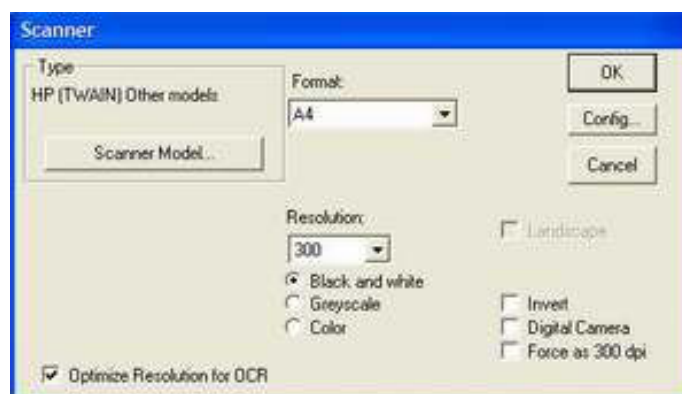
Scanner

Type
HP (TWAIN) Other models

Scanner Model...

Format:
A4

OK
Config...
Cancel

Resolution:
300

Landscape

Black and white
Greyscale
Color

Invert
Digital Camera
Force as 300 dpi

Optimize Resolution for OCR